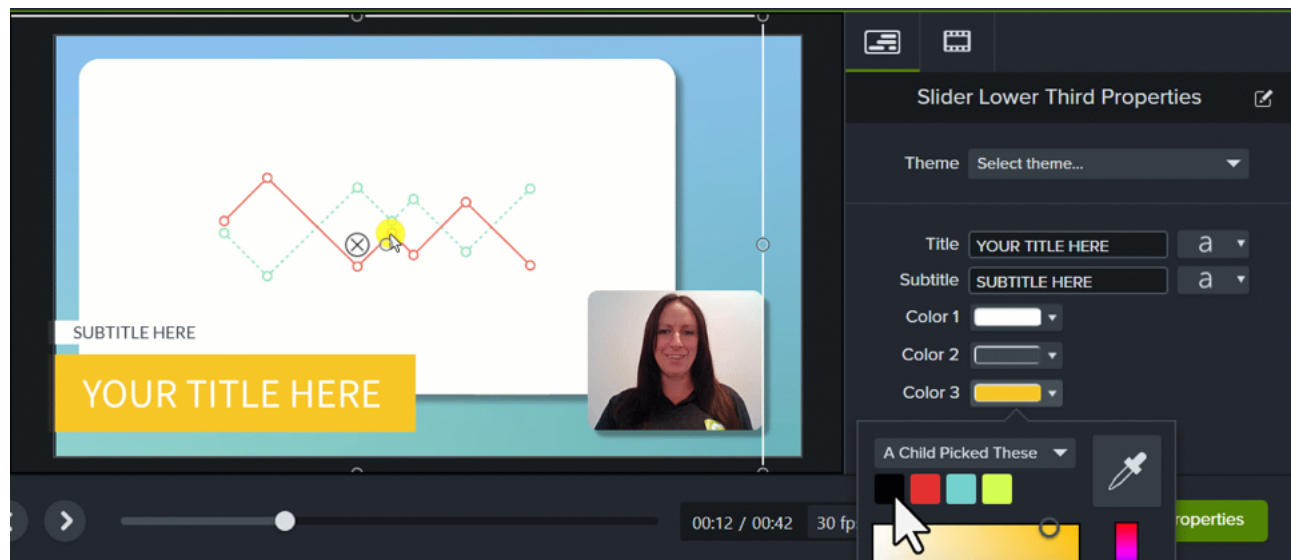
SUBTITLE HERE

YOUR TITLE HERE

Slider Lower Third Properties

Theme Select theme...

Title YOUR TITLE HERE a

Subtitle SUBTITLE HERE a

Color 1

Color 2

Color 3

A Child Picked These

00:12 / 00:42 30 fp

roperties